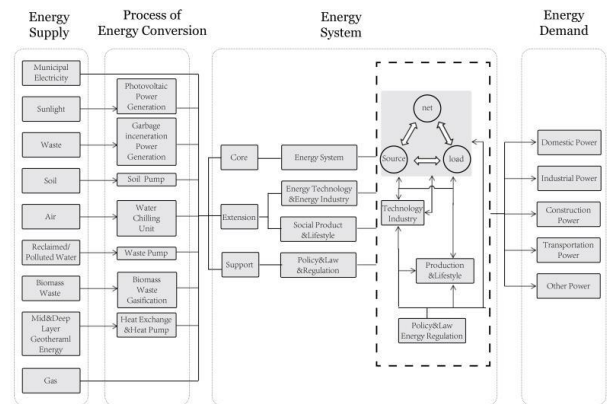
Energy Supply

Process of Energy Conversion

Energy System

Energy Demand

Municipal Electricity

Sunlight

Waste

Soil

Air

Reclaimed/ Polluted Water

Biomass Waste

Mid&Deep Layer Geotheraml Energy

Gas

Photovoltaic Power Generation

Garbage inceneration Power Generation

Soil Pump

Water Chilling Unit

Waste Pump

Biomass Waste Gasification

Heat Exchange &Heat Pump

Core

Extension

Support

Energy System

Energy Technology &Energy Industry

Social Product &Lifestyle

Policy&Law &Regulation

net

Source

load

Technology Industry

Production &Lifestyle

Policy&Law Energy Regulation

Domestic Power

Industrial Power

Construction Power

Transportation Power

Other Power